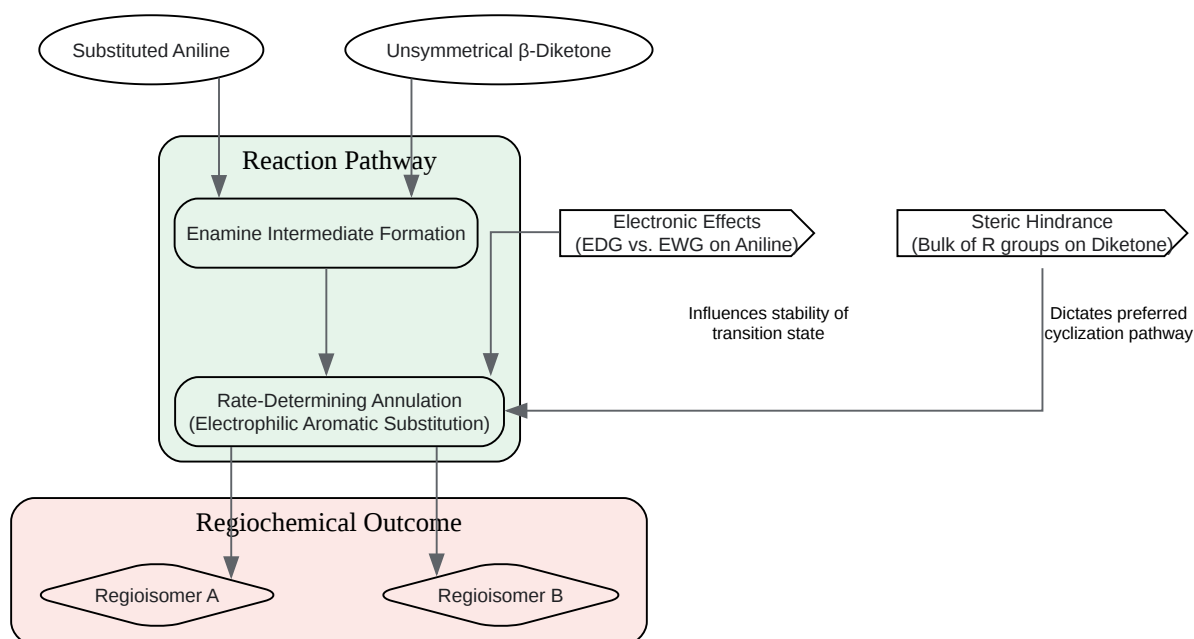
Substituted Aniline

Unsymmetrical β-Diketone

Reaction Pathway

Enamine Intermediate Formation

Electronic Effects
(EDG vs. EWG on Aniline)

Steric Hindrance
(Bulk of R groups on Diketone)

Influences stability of transition state

Dictates preferred cyclization pathway

Rate-Determining Annulation
(Electrophilic Aromatic Substitution)

Regiochemical Outcome

Regioisomer A

Regioisomer B